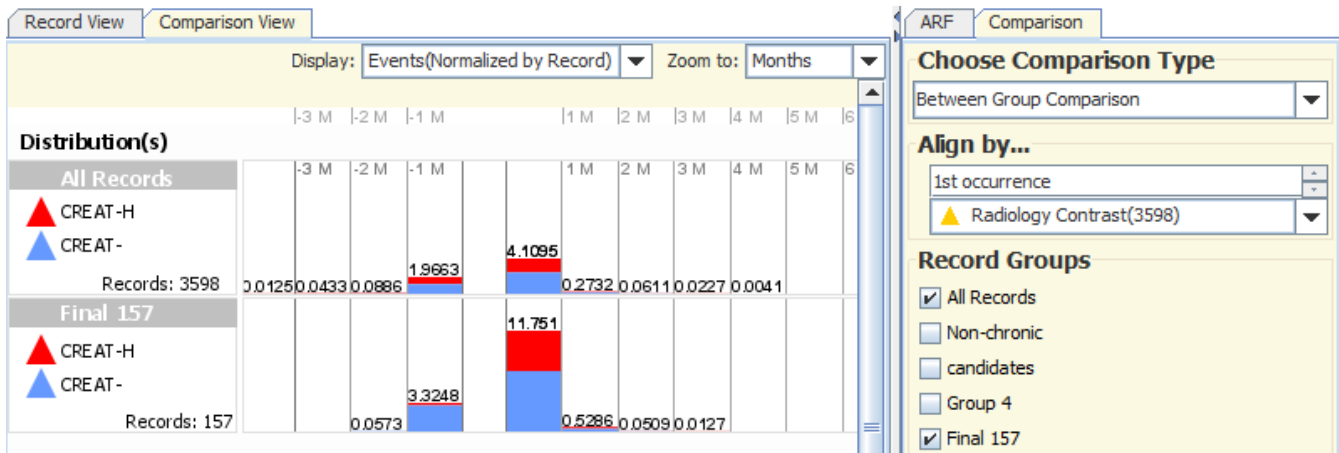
Record View | Comparison View

Display: Events(Normalized by Record) Zoom to: Months

-3 M -2 M -1 M 1 M 2 M 3 M 4 M 5 M 6

Distribution(s)

All Records
CREAT-H
CREAT-
Records: 3598

-3 M -2 M -1 M 1 M 2 M 3 M 4 M 5 M 6

0.0125 0.0433 0.0886 1.9663 4.1095 0.2732 0.0611 0.0227 0.0041

Final 157
CREAT-H
CREAT-
Records: 157

0.0573 3.3248 11.751 0.5286 0.0509 0.0127

ARF | Comparison

Choose Comparison Type
Between Group Comparison

Align by...
1st occurrence
Radiology Contrast(3598)

Record Groups
All Records
Non-chronic
candidates
Group 4
Final 157